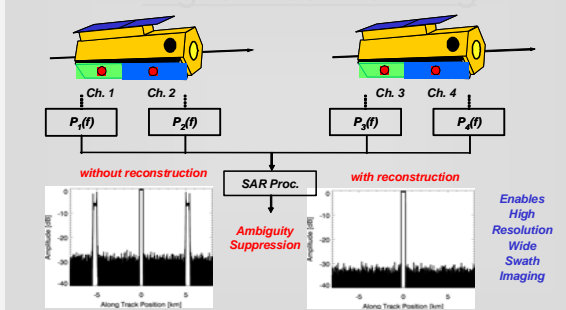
Ch. 1

Ch. 2

Ch. 3

Ch. 4

$P_1(f)$

$P_2(f)$

$P_3(f)$

$P_4(f)$

without reconstruction

SAR Proc.

with reconstruction

Ambiguity Suppression

Enables High Resolution Wide Swath Imaging

0
-10
-20
-30
-40
Amplitude [dB]
-5
0
5
Along Track Position [km]

0
-10
-20
-30
-40
Amplitude [dB]
-5
0
5
Along Track Position [km]